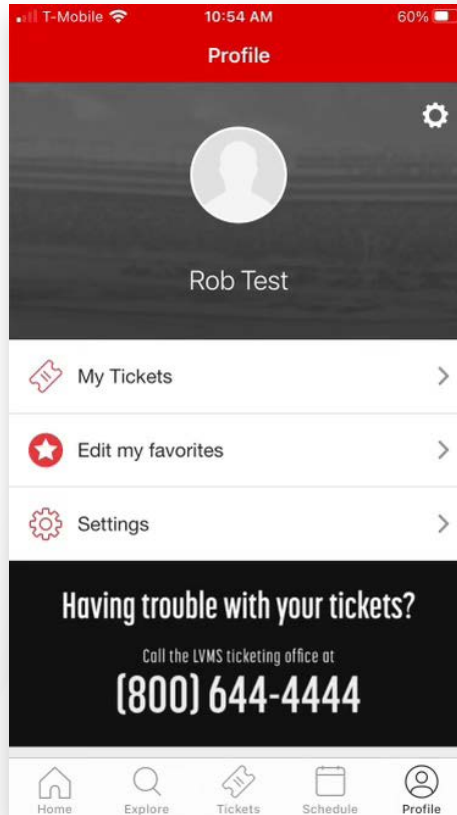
T-Mobile 10:54 AM 60%

Profile

Rob Test

My Tickets

Edit my favorites

Settings

Having trouble with your tickets?

Call the LVMS ticketing office at

(800) 644-4444

Home Explore Tickets Schedule Profile